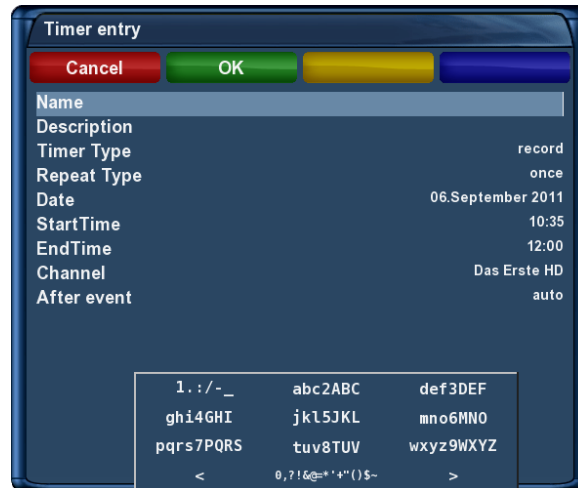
Timer entry

Cancel
OK

| | |
|---|---|
| Name | |
| Description | |
| Timer Type | record |
| Repeat Type | once |
| Date | 06.September 2011 |
| StartTime | 10:35 |
| EndTime | 12:00 |
| Channel | Das Erste HD |
| After event | auto |

| | | |
|---|---|---|
| 1.:/-_ | abc2ABC | def3DEF |
| ghi4GHI | jkl5JKL | mno6MNO |
| pqrs7PQRS | tuv8TUV | wxyz9WXYZ |
| < | 0,?!&@=*'+"()$~ | > |